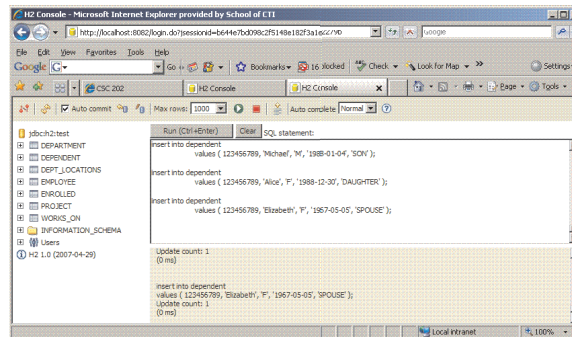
H2 Console - Microsoft Internet Explorer provided by School of CTI

http://localhost:8082/login.do?jsessionid=b644e7bd098c2f5148e182f3a1e227b0

Google

File Edit View Favorites Tools Help

Google G- Go Bookmarks 16 blocked Check Look for Map Settings

CSC 202 | H2 Console | H2 Console

Page Tools

Auto commit | Max rows: 1000 | Auto complete Normal

jdbc:h2:test
DEPARTMENT
DEPENDENT
DEPT_LOCATIONS
EMPLOYEE
ENROLLED
PROJECT
WORKS_ON
INFORMATION_SCHEMA
Users
H2 1.0 (2007-04-29)

Run (Ctrl+Enter) Clear SQL statement:

insert into dependent
values ( 123456789, 'Michael', 'M', '1988-01-04', 'SON' );

insert into dependent
values ( 123456789, 'Alice', 'F', '1988-12-30', 'DAUGHTER' );

insert into dependent
values ( 123456789, 'Elizabeth', 'F', '1967-05-05', 'SPOUSE' );

Update count: 1
(0 ms)

insert into dependent
values ( 123456789, 'Elizabeth', 'F', '1967-05-05', 'SPOUSE' );
Update count: 1
(0 ms)

Local intranet 100%